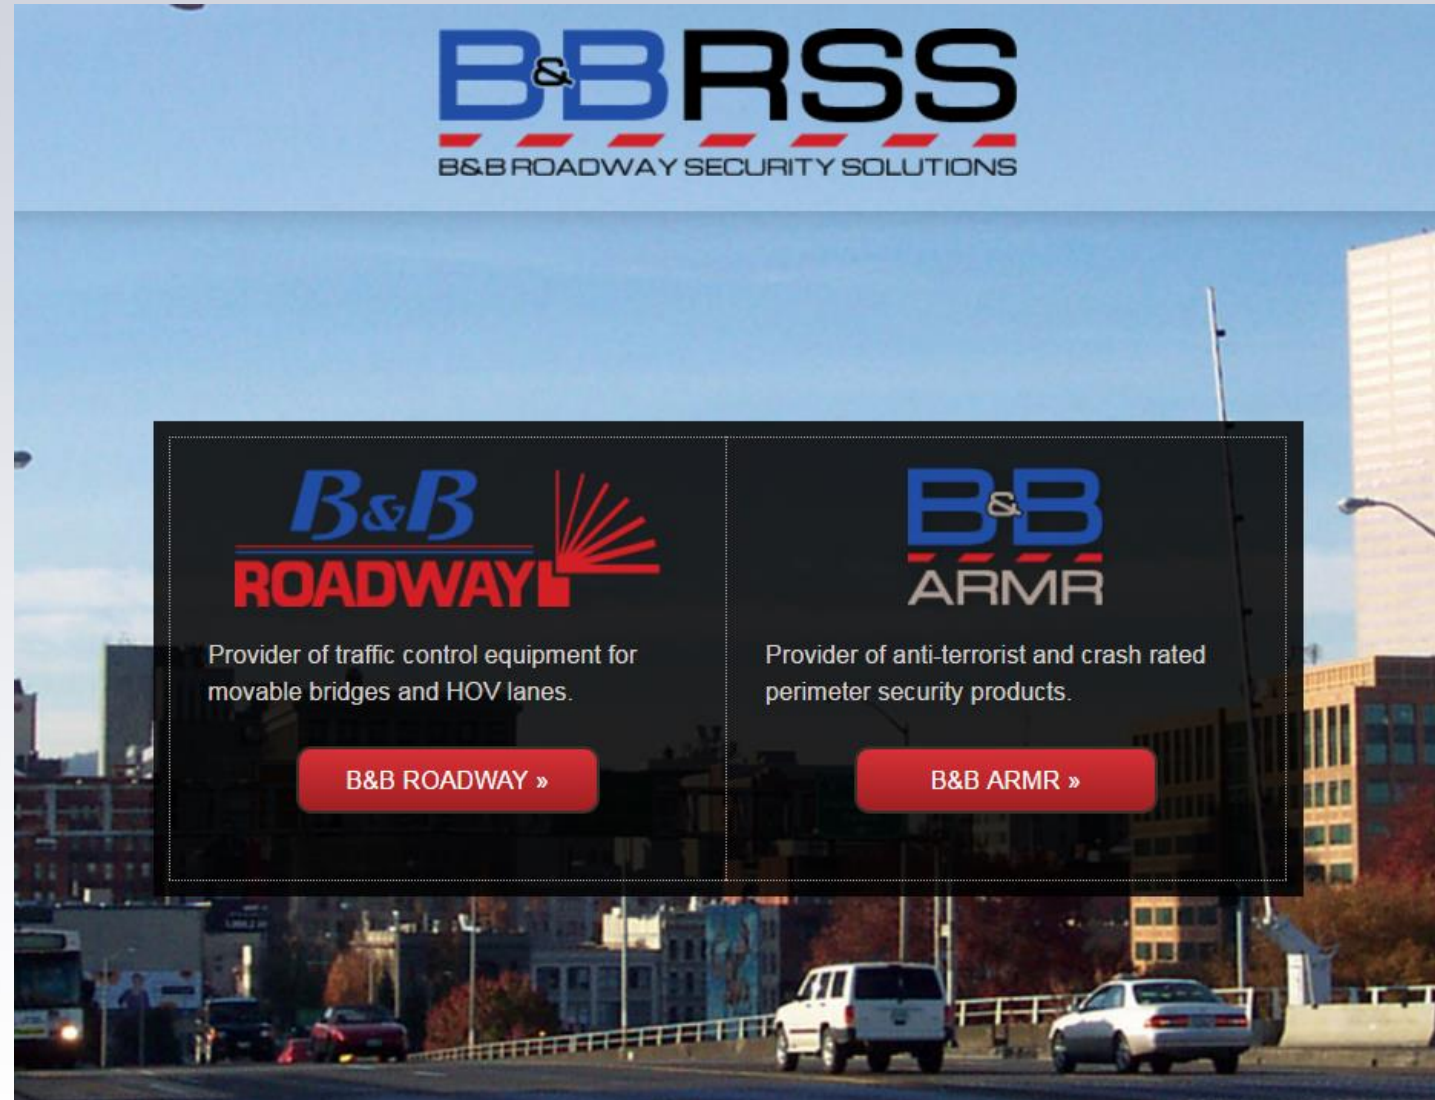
B&BRSS
B&B ROADWAY SECURITY SOLUTIONS

B&B ROADWAY

Provider of traffic control equipment for movable bridges and HOV lanes.

B&B ROADWAY »

B&B ARMR

Provider of anti-terrorist and crash rated perimeter security products.

B&B ARMR »